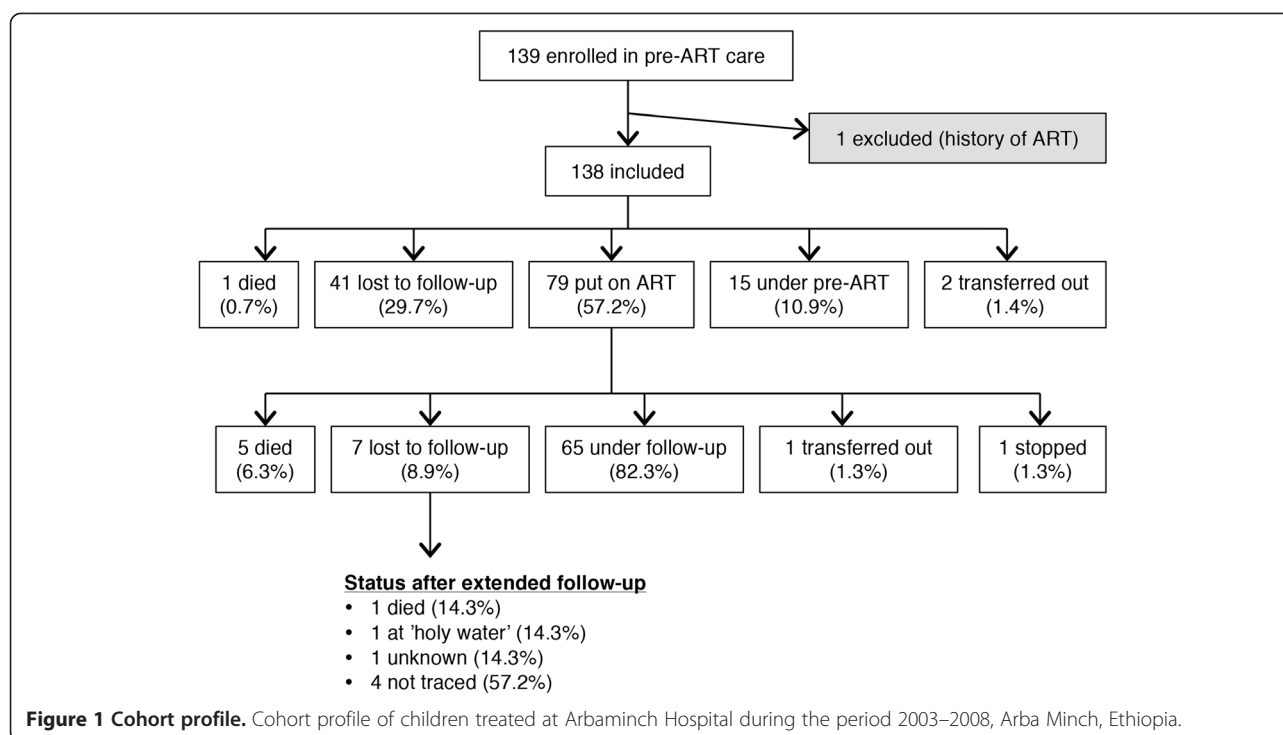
139 enrolled in pre-ART care

1 excluded (history of ART)

138 included

1 died (0.7%)

41 lost to follow-up (29.7%)

79 put on ART (57.2%)

15 under pre-ART (10.9%)

2 transferred out (1.4%)

5 died (6.3%)

7 lost to follow-up (8.9%)

65 under follow-up (82.3%)

1 transferred out (1.3%)

1 stopped (1.3%)

Status after extended follow-up
• 1 died (14.3%)
• 1 at 'holy water' (14.3%)
• 1 unknown (14.3%)
• 4 not traced (57.2%)

Figure 1 Cohort profile. Cohort profile of children treated at Arbaminch Hospital during the period 2003–2008, Arba Minch, Ethiopia.